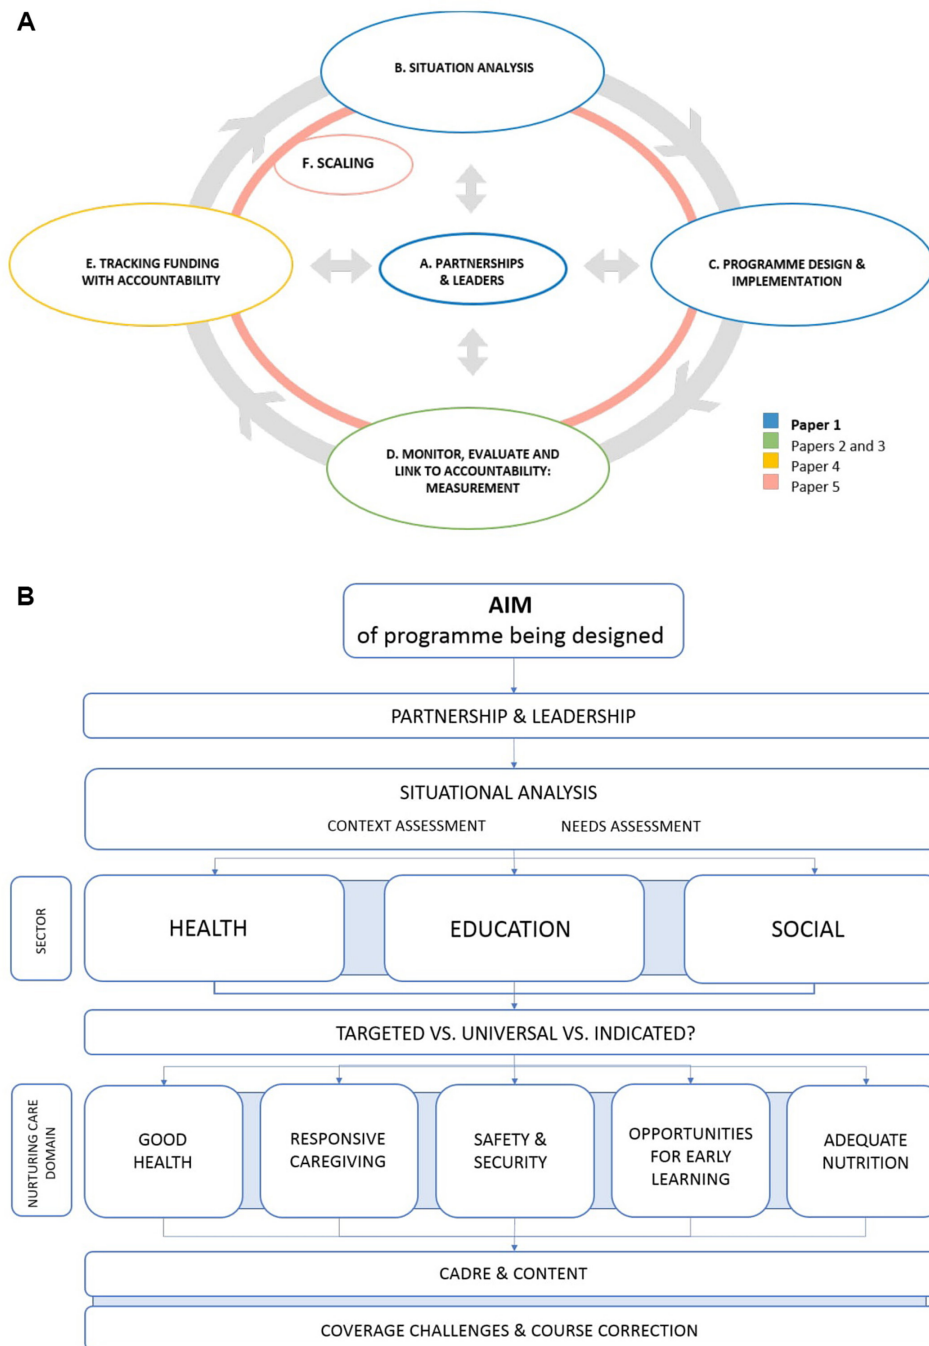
A

B. SITUATION ANALYSIS

F. SCALING

E. TRACKING FUNDING WITH ACCOUNTABILITY

A. PARTNERSHIPS & LEADERS

C. PROGRAMME DESIGN & IMPLEMENTATION

D. MONITOR, EVALUATE AND LINK TO ACCOUNTABILITY: MEASUREMENT

Paper 1
Papers 2 and 3
Paper 4
Paper 5

B

AIM
of programme being designed

PARTNERSHIP & LEADERSHIP

SITUATIONAL ANALYSIS
CONTEXT ASSESSMENT NEEDS ASSESSMENT

SECTOR

HEALTH

EDUCATION

SOCIAL

TARGETED VS. UNIVERSAL VS. INDICATED?

NURTURING CARE DOMAIN

GOOD HEALTH

RESPONSIVE CAREGIVING

SAFETY & SECURITY

OPPORTUNITIES FOR EARLY LEARNING

ADEQUATE NUTRITION

CADRE & CONTENT

COVERAGE CHALLENGES & COURSE CORRECTION